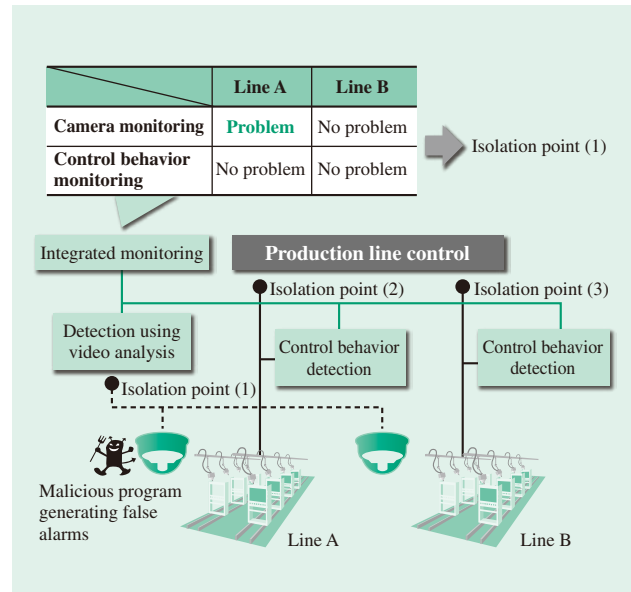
| | Line A | Line B |
|---|---|---|
| Camera monitoring | Problem | No problem |
| Control behavior monitoring | No problem | No problem |

Isolation point (1)

Integrated monitoring

Production line control

Isolation point (2)

Isolation point (3)

Detection using video analysis

Control behavior detection

Control behavior detection

Isolation point (1)

Malicious program generating false alarms

Line A

Line B